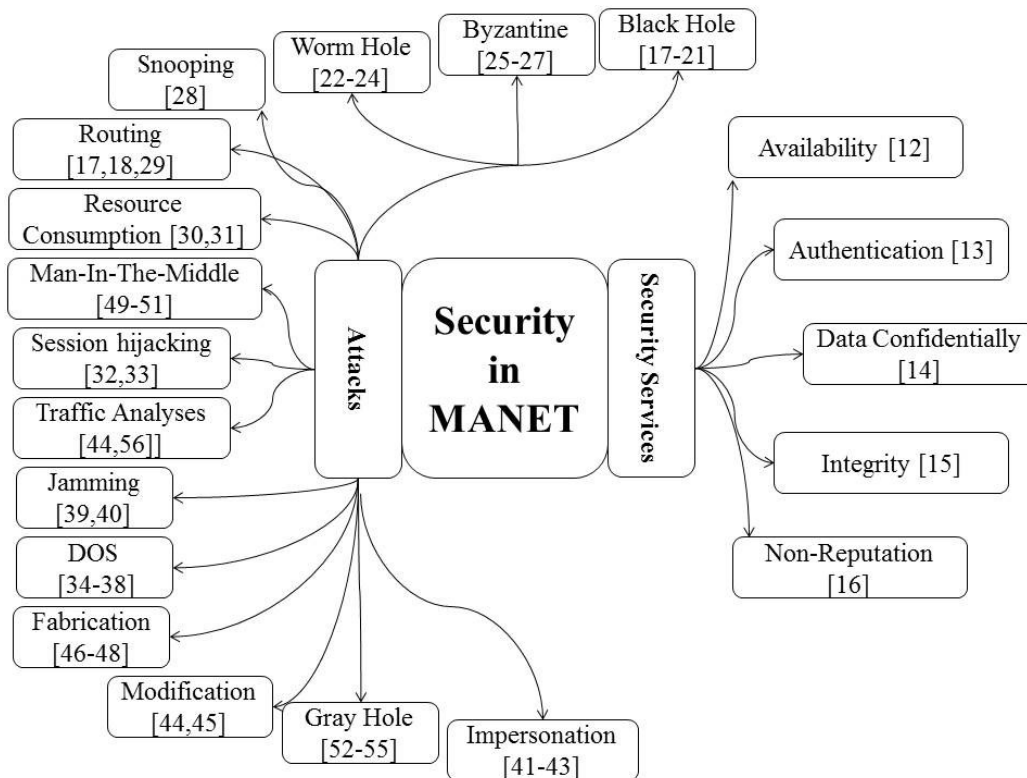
Security in MANET

Attacks

Security Services

Snooping [28]

Worm Hole [22-24]

Byzantine [25-27]

Black Hole [17-21]

Routing [17,18,29]

Resource Consumption [30,31]

Man-In-The-Middle [49-51]

Session hijacking [32,33]

Traffic Analyses [44,56]]

Jamming [39,40]

DOS [34-38]

Fabrication [46-48]

Modification [44,45]

Gray Hole [52-55]

Impersonation [41-43]

Availability [12]

Authentication [13]

Data Confidentially [14]

Integrity [15]

Non-Reputation [16]